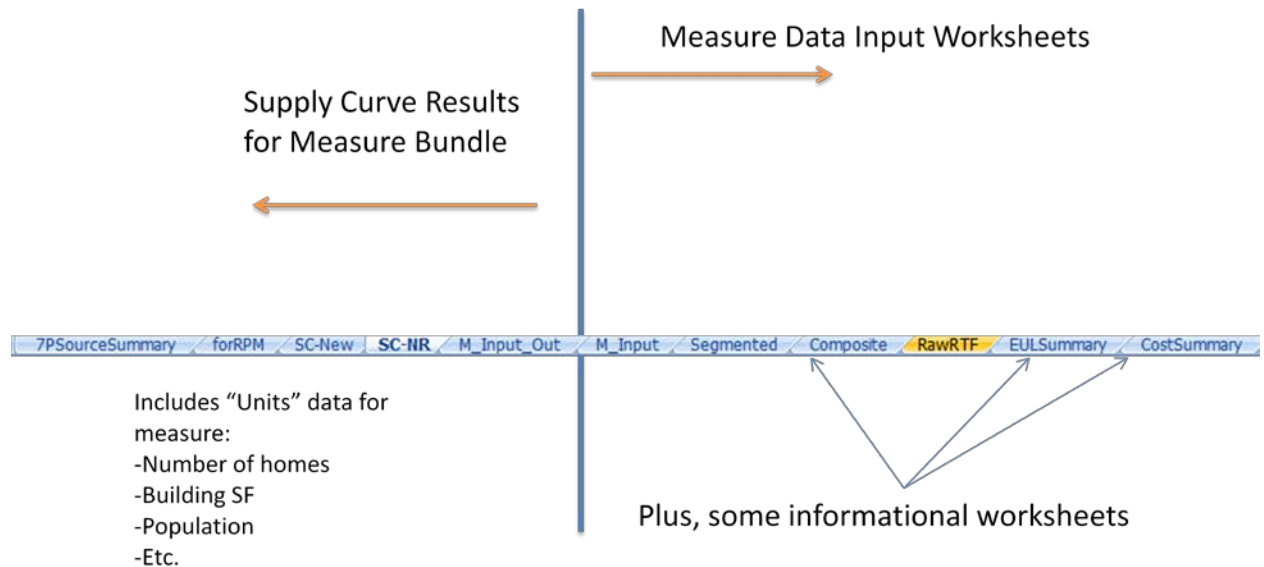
Measure Data Input Worksheets

Supply Curve Results for Measure Bundle

7PSourceSummary | forRPM | SC-New | SC-NR | M_Input_Out | M_Input | Segmented | Composite | RawRTF | EULSummary | CostSummary

Includes “Units” data for measure:
-Number of homes
-Building SF
-Population
-Etc.

Plus, some informational worksheets